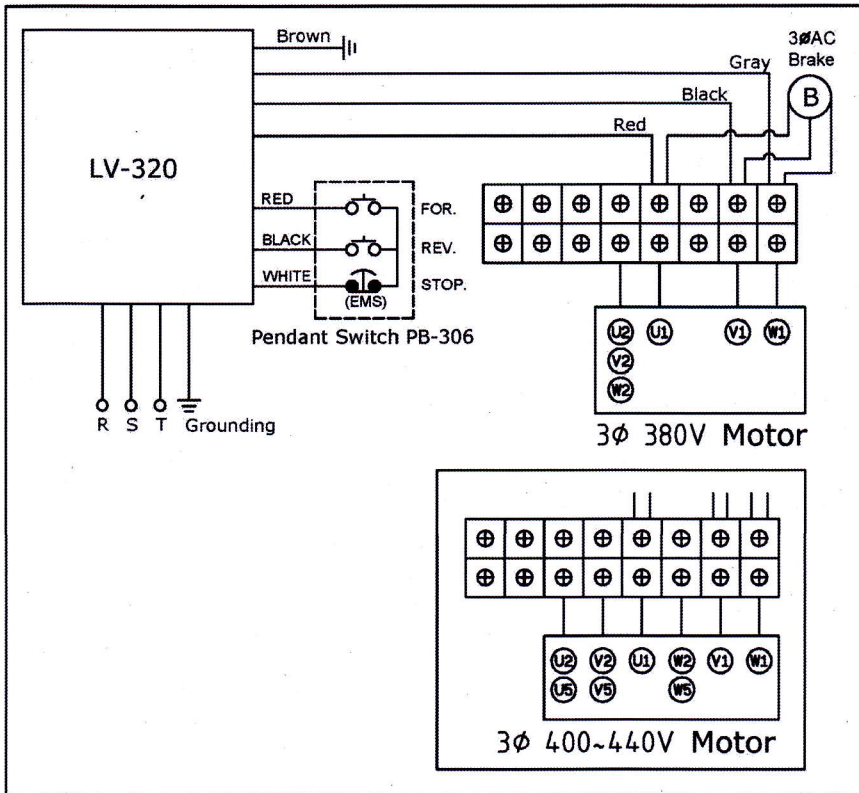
Brown

3øAC Brake

Gray

Black

B

Red

LV-320

RED

FOR.

BLACK

REV.

WHITE

STOP.

(EMS)

Pendant Switch PB-306

U2 U1 V1 W1

V2

W2

R S T Grounding

3$\phi$ 380V Motor

U2 V2 U1 W2 V1 W1

U5 V5 W5

3$\phi$ 400~440V Motor